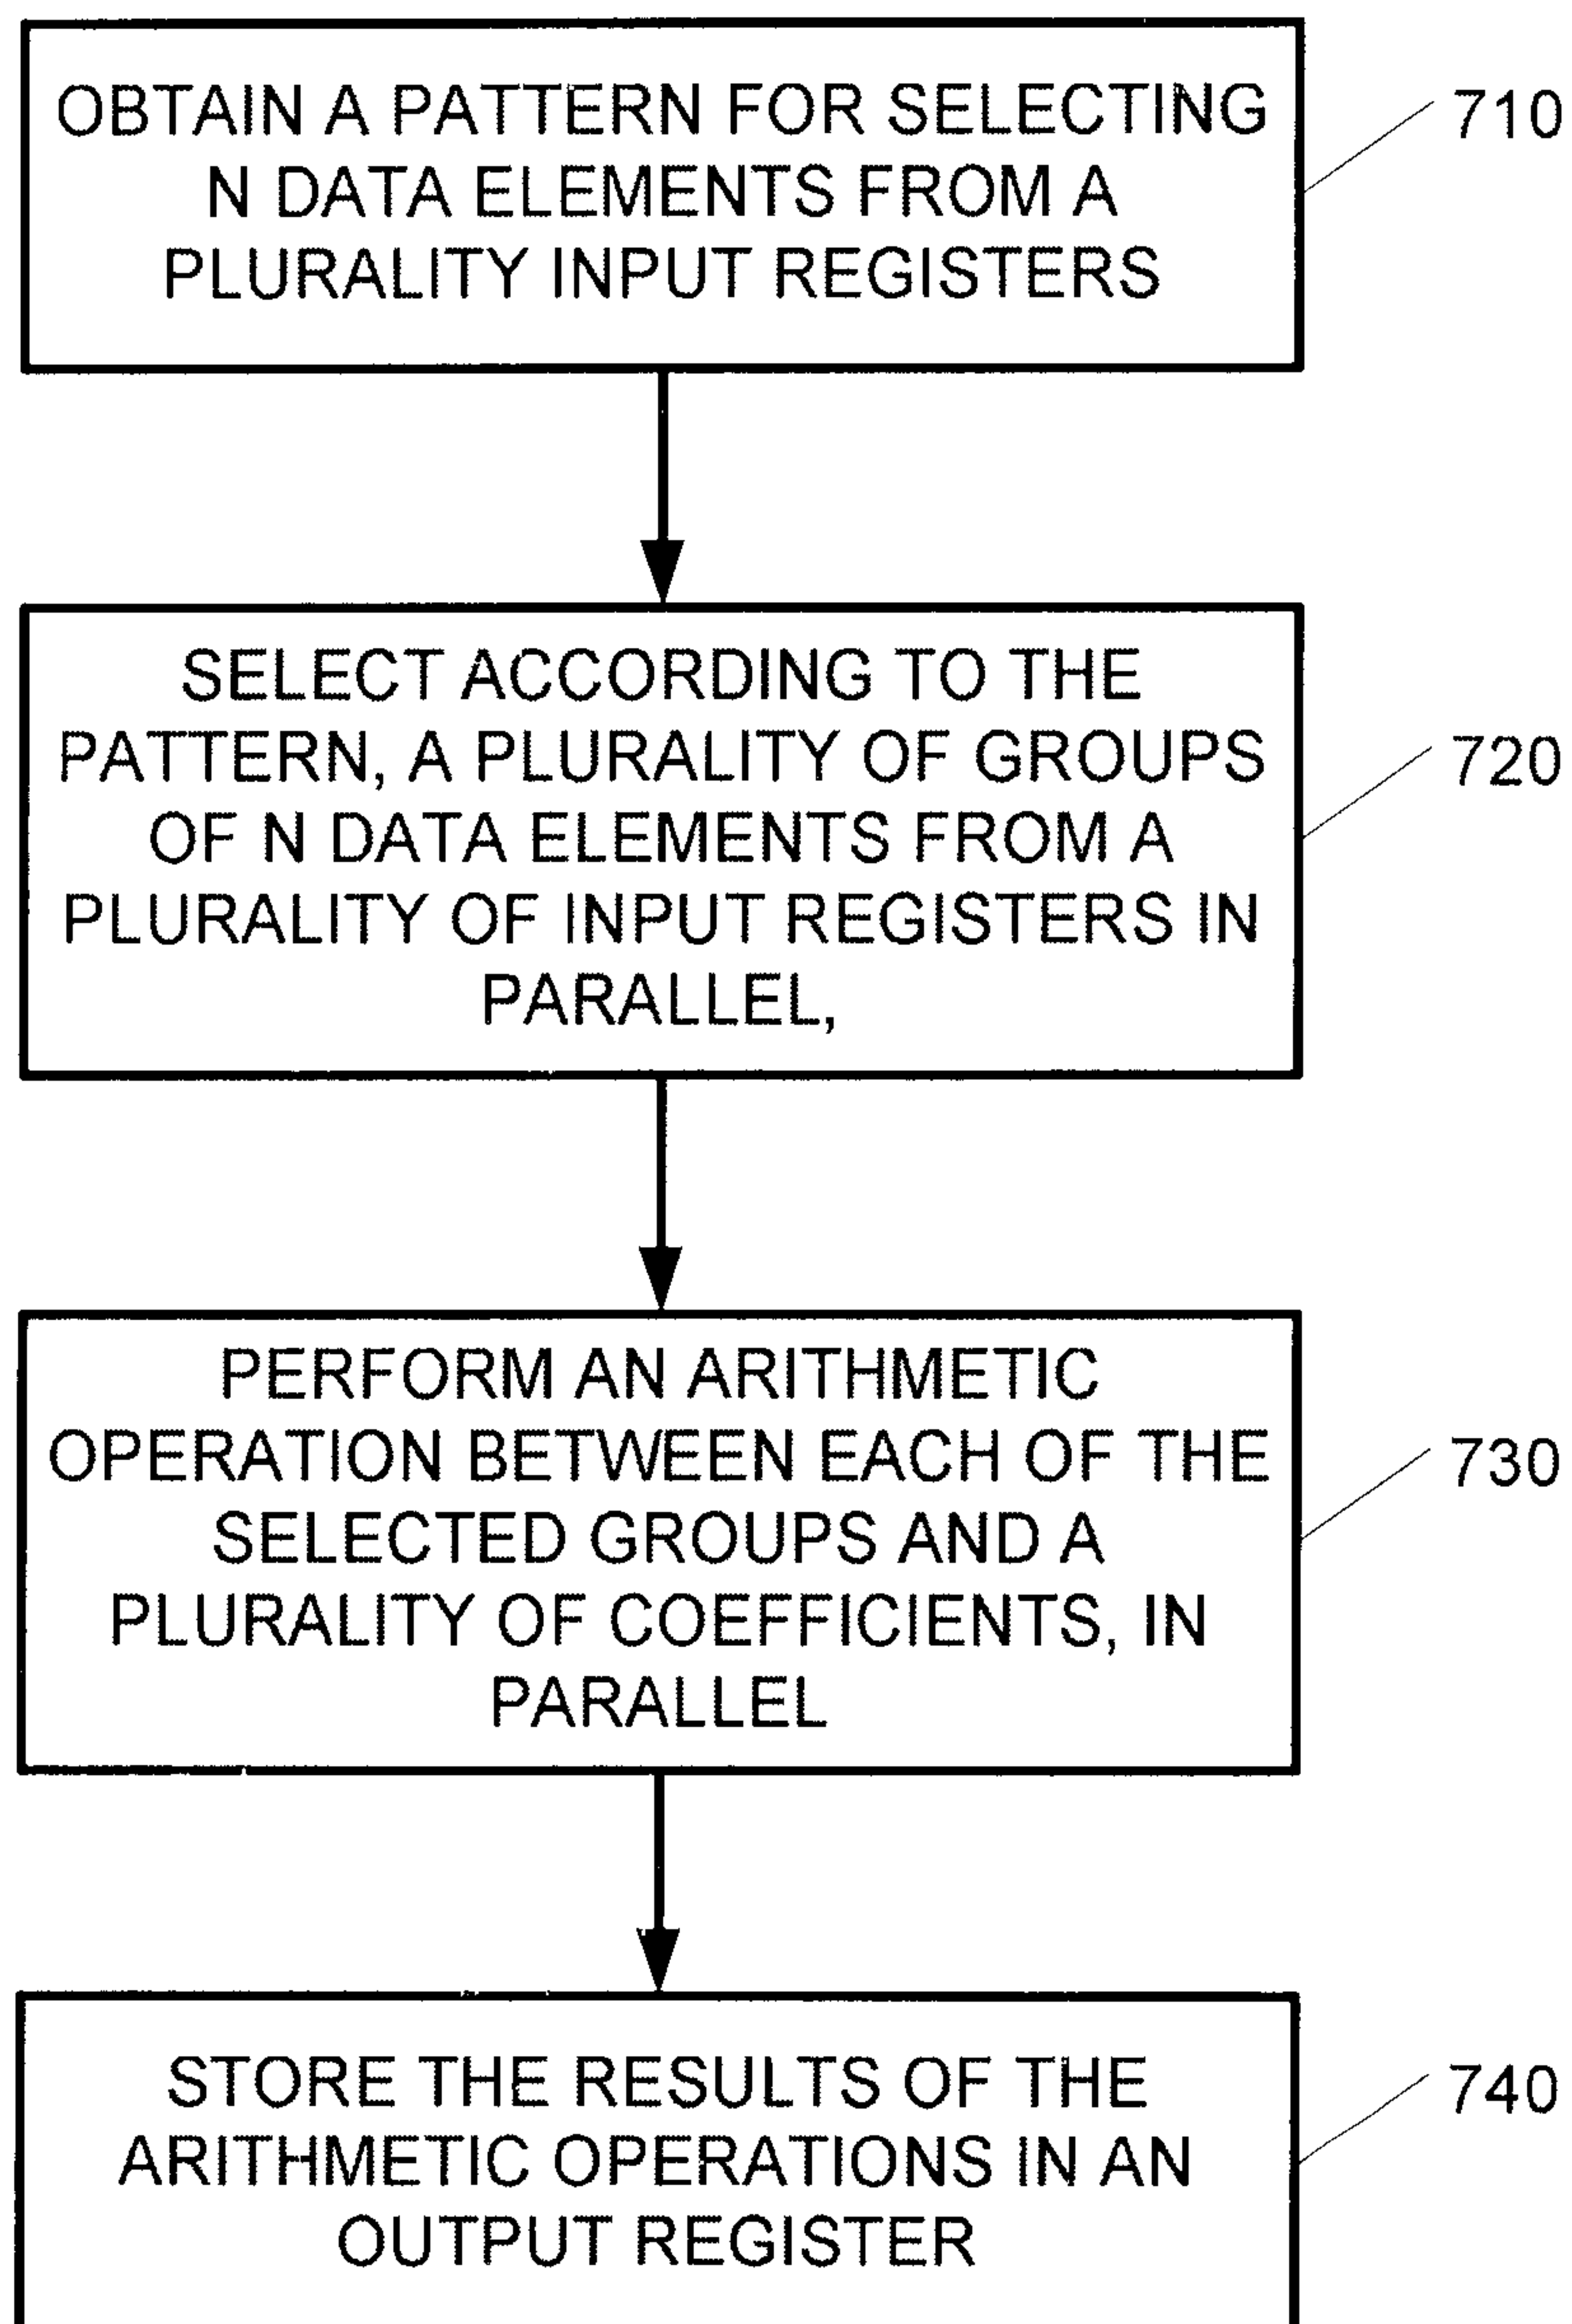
OBTAIN A PATTERN FOR SELECTING N DATA ELEMENTS FROM A PLURALITY INPUT REGISTERS

710

SELECT ACCORDING TO THE PATTERN, A PLURALITY OF GROUPS OF N DATA ELEMENTS FROM A PLURALITY OF INPUT REGISTERS IN PARALLEL,

720

PERFORM AN ARITHMETIC OPERATION BETWEEN EACH OF THE SELECTED GROUPS AND A PLURALITY OF COEFFICIENTS, IN PARALLEL

730

STORE THE RESULTS OF THE ARITHMETIC OPERATIONS IN AN OUTPUT REGISTER

740